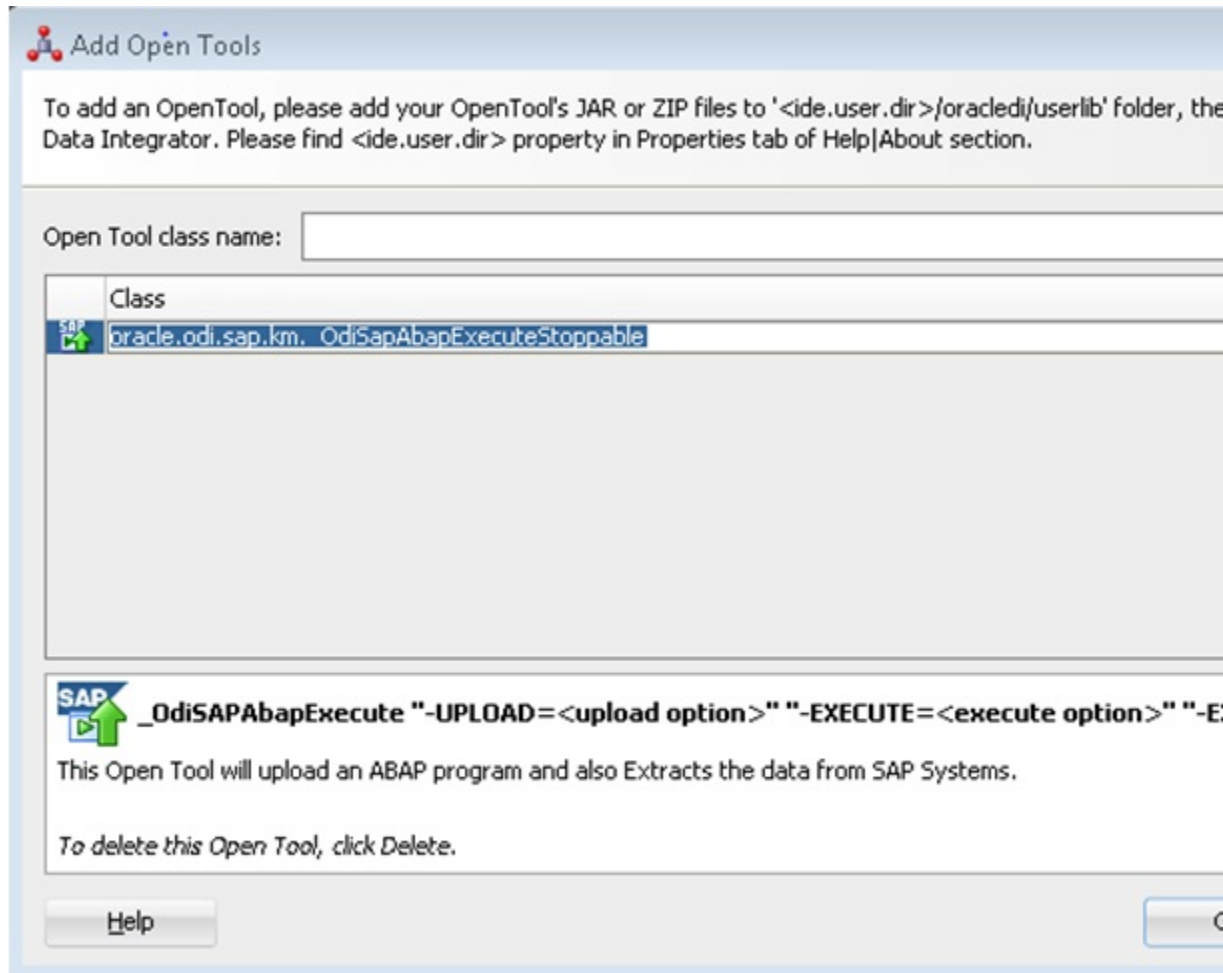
Add Open Tools

To add an OpenTool, please add your OpenTool's JAR or ZIP files to '<ide.user.dir>/oracledi/userlib' folder, the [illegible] Data Integrator. Please find <ide.user.dir> property in Properties tab of Help|About section.

Open Tool class name:

| | Class |
|---|---|
| SAP | oracle.odi.sap.km. OdiSapAbapExecuteStoppable |

SAP _OdiSAPAbapExecute "-UPLOAD=<upload option>" "-EXECUTE=<execute option>" "-E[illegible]

This Open Tool will upload an ABAP program and also Extracts the data from SAP Systems.

To delete this Open Tool, click Delete.

Help

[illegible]